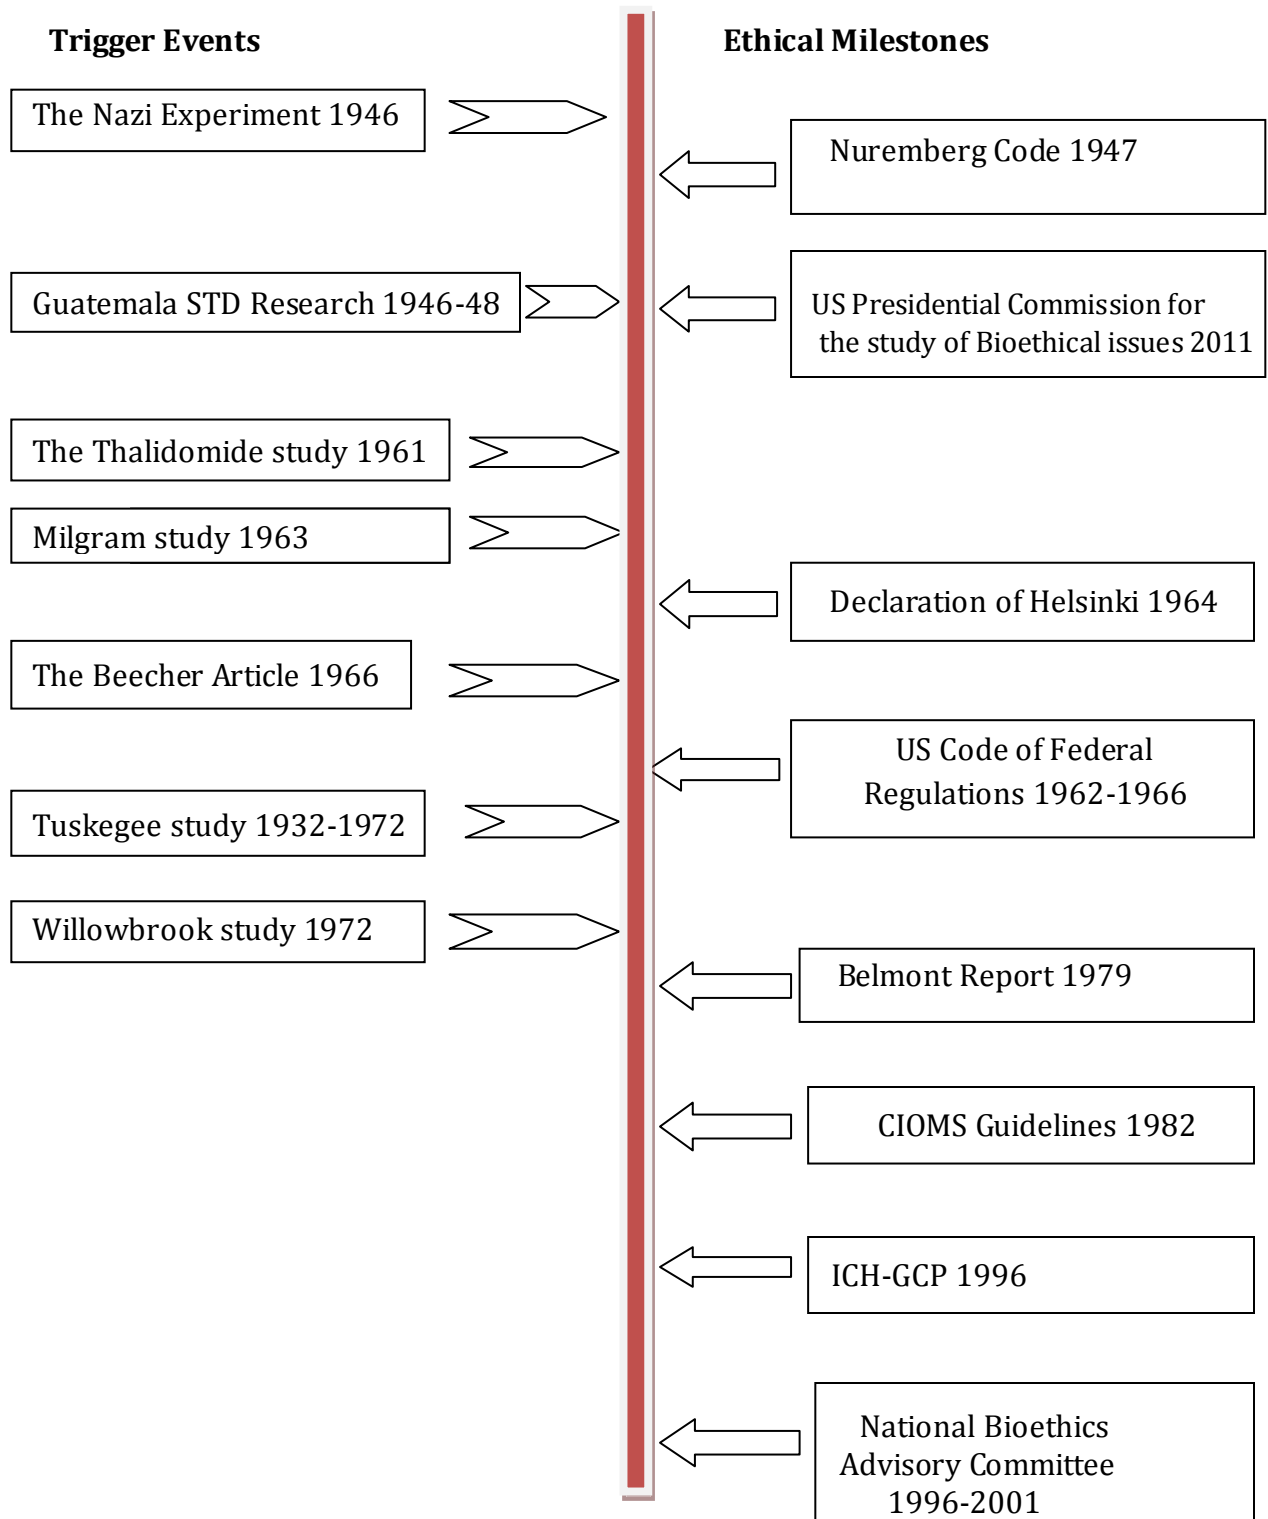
Trigger Events

Ethical Milestones

The Nazi Experiment 1946

Nuremberg Code 1947

Guatemala STD Research 1946-48

US Presidential Commission for the study of Bioethical issues 2011

The Thalidomide study 1961

Milgram study 1963

Declaration of Helsinki 1964

The Beecher Article 1966

US Code of Federal Regulations 1962-1966

Tuskegee study 1932-1972

Willowbrook study 1972

Belmont Report 1979

CIOMS Guidelines 1982

ICH-GCP 1996

National Bioethics Advisory Committee 1996-2001